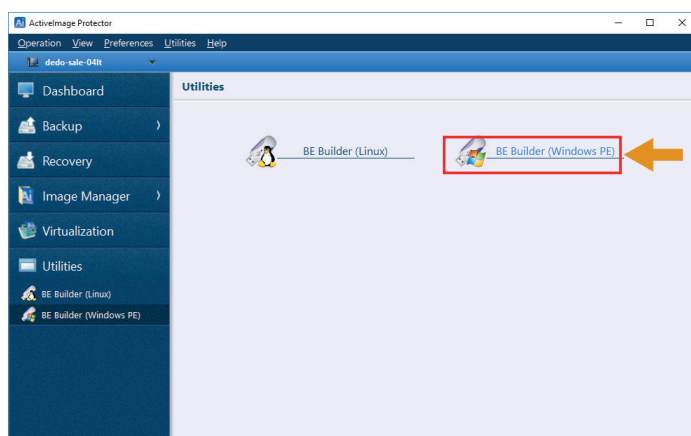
ActiveImage Protector

Operation View Preferences Utilities Help

dedo-sale-04lt

Dashboard

Backup

Recovery

Image Manager

Virtualization

Utilities

BE Builder (Linux)

BE Builder (Windows PE)

Utilities

BE Builder (Linux)

BE Builder (Windows PE)